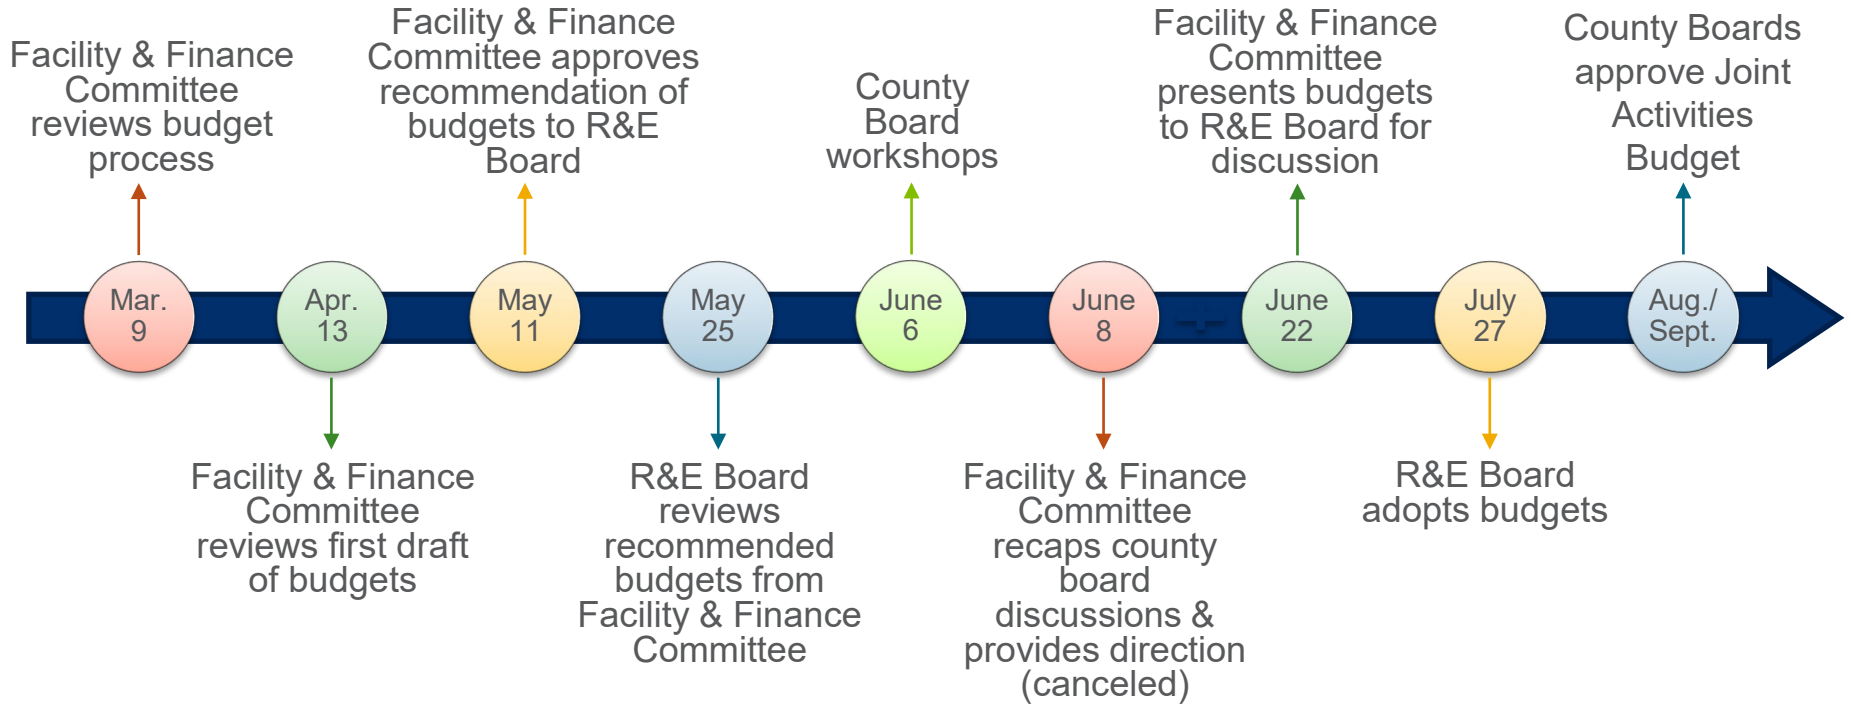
Facility & Finance Committee reviews budget process

Mar. 9

Apr. 13

Facility & Finance Committee reviews first draft of budgets

Facility & Finance Committee approves recommendation of budgets to R&E Board

May 11

May 25

R&E Board reviews recommended budgets from Facility & Finance Committee

County Board workshops

June 6

June 8

Facility & Finance Committee recaps county board discussions & provides direction (canceled)

Facility & Finance Committee presents budgets to R&E Board for discussion

June 22

July 27

R&E Board adopts budgets

County Boards approve Joint Activities Budget

Aug./ Sept.